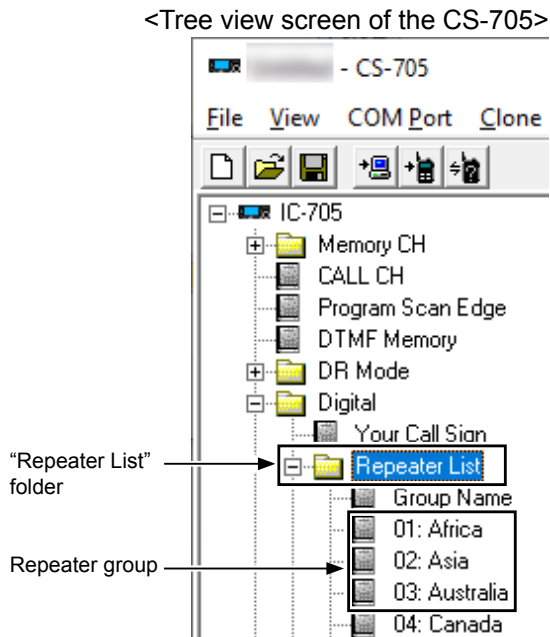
<Tree view screen of the CS-705>

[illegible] - CS-705

File View COM Port Clone

IC-705
Memory CH
CALL CH
Program Scan Edge
DTMF Memory
DR Mode
Digital
Your Call Sign
Repeater List
Group Name
01: Africa
02: Asia
03: Australia
04: Canada

"Repeater List" folder

Repeater group